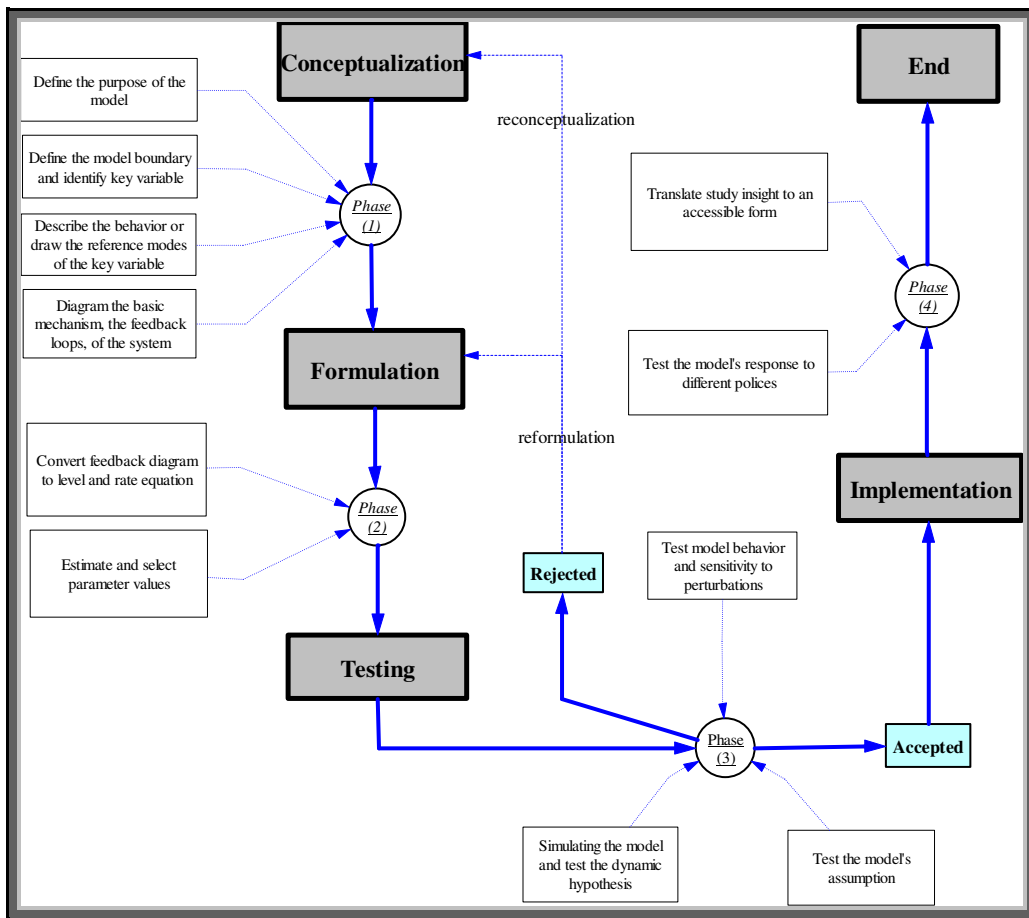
Conceptualization

Define the purpose of the model

Define the model boundary and identify key variable

Describe the behavior or draw the reference modes of the key variable

Diagram the basic mechanism, the feedback loops, of the system

Phase (1)

reconceptualization

End

Translate study insight to an accessible form

Phase (4)

Test the model's response to different polices

Formulation

reformulation

Convert feedback diagram to level and rate equation

Estimate and select parameter values

Phase (2)

Implementation

Rejected

Test model behavior and sensitivity to perturbations

Testing

Phase (3)

Accepted

Simulating the model and test the dynamic hypothesis

Test the model's assumption